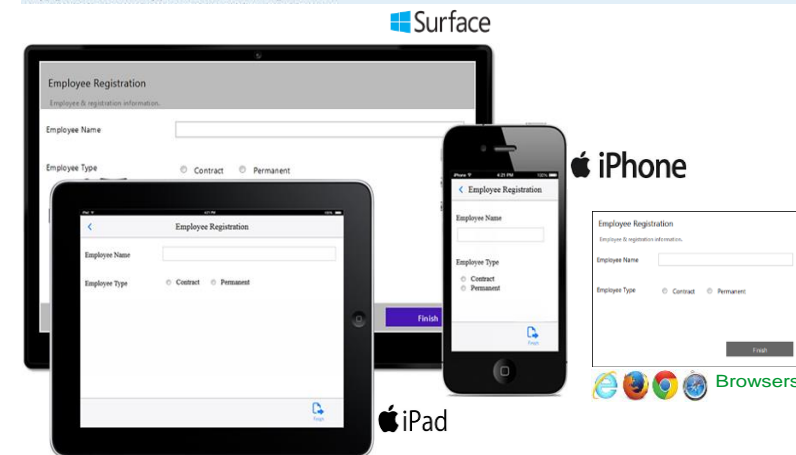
Surface

Employee Registration

Employee & registration information.

Employee Name

Employee Type ○ Contract ○ Permanent

Finish

iPhone

Employee Registration

Employee Name

Employee Type

○ Contract
○ Permanent

Finish

Employee Registration

Employee Name

Employee Type ○ Contract ○ Permanent

iPad

Employee Registration

Employee & registration information.

Employee Name

Employee Type ○ Contract ○ Permanent

Finish

Browsers